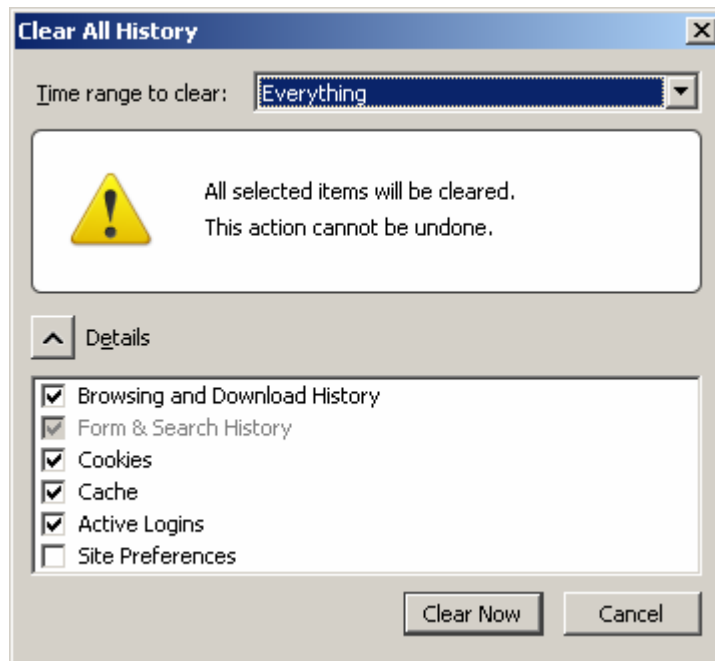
Clear All History

Time range to clear: Everything

All selected items will be cleared.
This action cannot be undone.

Details

Browsing and Download History
Form & Search History
Cookies
Cache
Active Logins
Site Preferences

Clear Now
Cancel